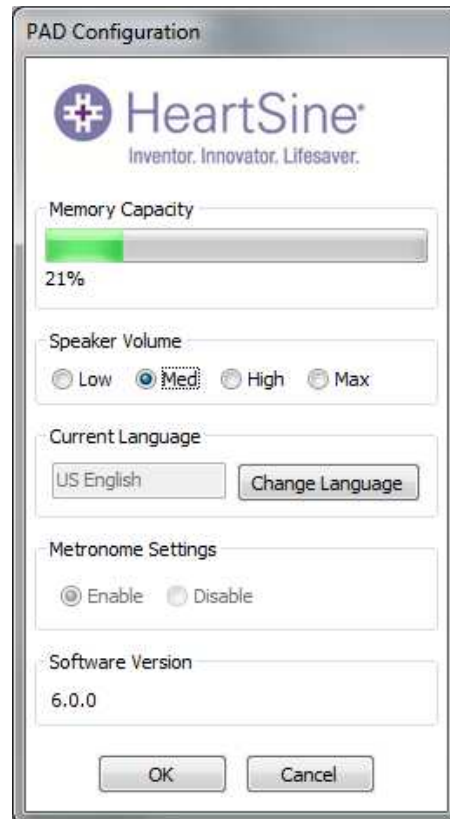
PAD Configuration

HeartSine

Inventor. Innovator. Lifesaver.

Memory Capacity

21%

Speaker Volume

Low Med High Max

Current Language

US English

Change Language

Metronome Settings

Enable Disable

Software Version

6.0.0

OK

Cancel